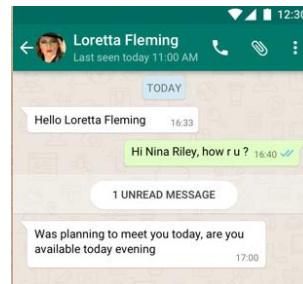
12:30

Loretta Fleming
Last seen today 11:00 AM

TODAY

Hello Loretta Fleming 16:33

Hi Nina Riley, how r u ? 16:40

1 UNREAD MESSAGE

Was planning to meet you today, are you available today evening 17:00